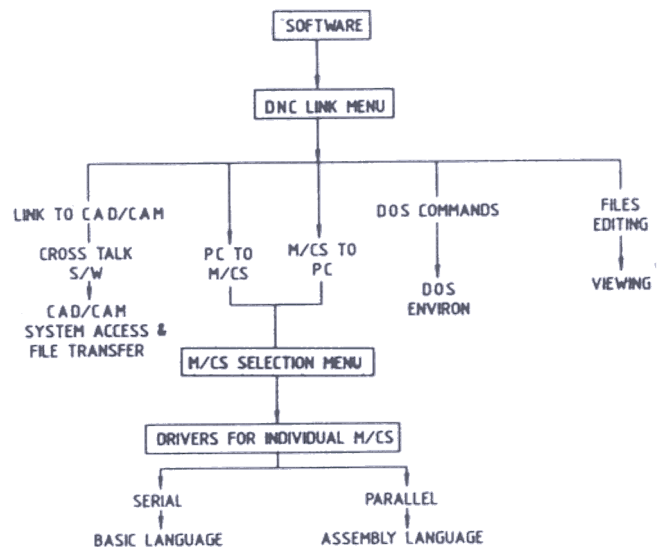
SOFTWARE

DNC LINK MENU

LINK TO CAD/CAM

CROSS TALK S/W

CAD/CAM SYSTEM ACCESS & FILE TRANSFER

PC TO M/CS

M/CS TO PC

DOS COMMANDS

DOS ENVIRON

FILES EDITING

VIEWING

M/CS SELECTION MENU

DRIVERS FOR INDIVIDUAL M/CS

SERIAL

BASIC LANGUAGE

PARALLEL

ASSEMBLY LANGUAGE